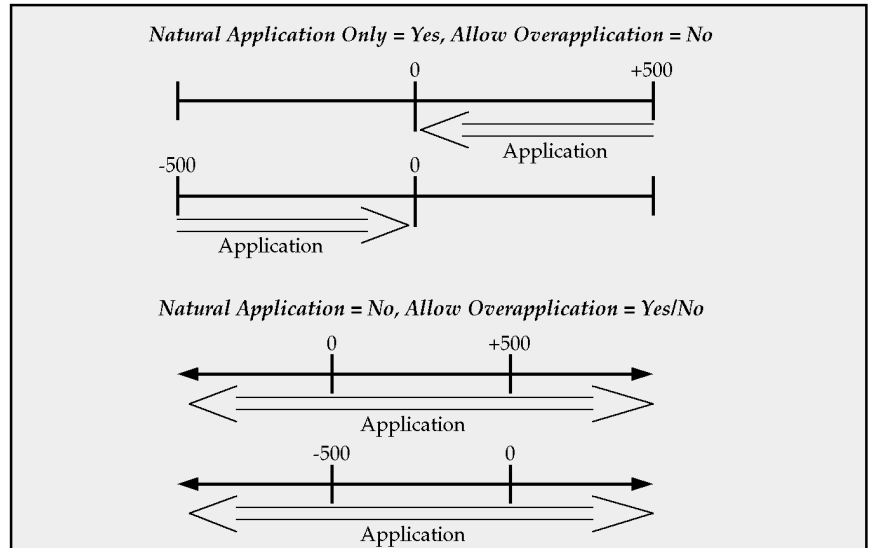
Natural Application Only = Yes, Allow Overapplication = No

0

+500

Application

-500

0

Application

Natural Application = No, Allow Overapplication = Yes/No

0

+500

Application

-500

0

Application